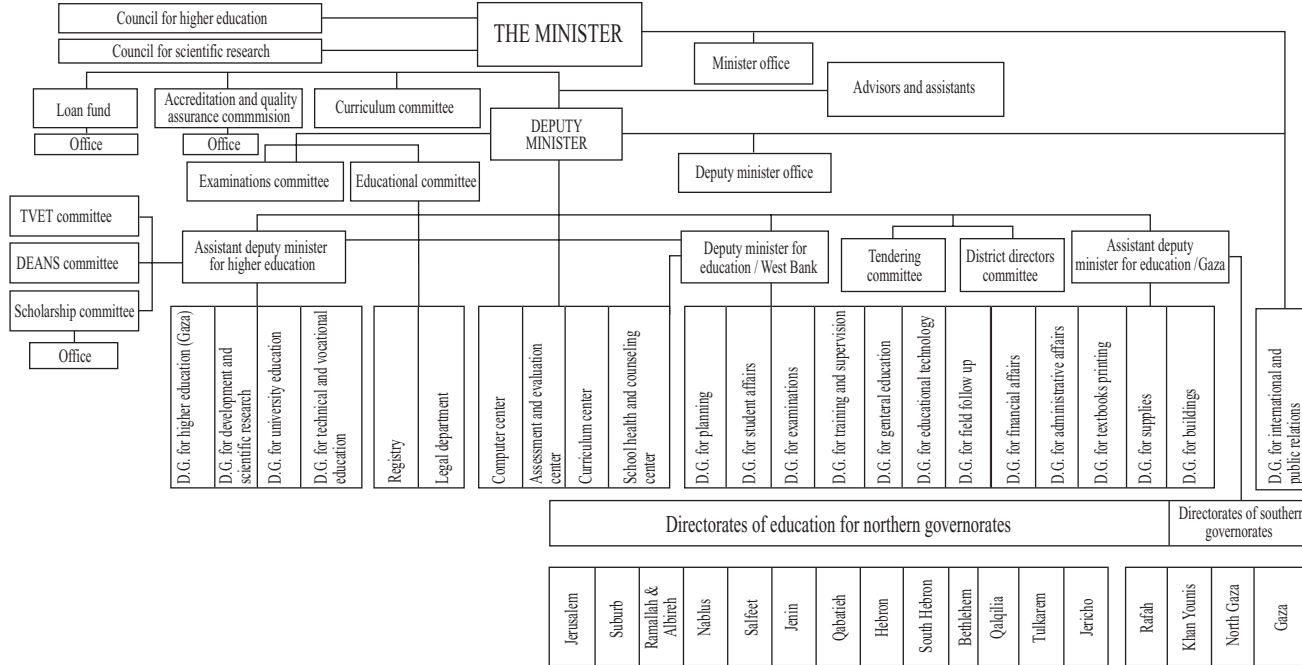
Council for higher education
Council for scientific research
THE MINISTER
Minister office
Advisors and assistants
Loan fund
Office
Accreditation and quality assurance commmision
Office
Curriculum committee
DEPUTY MINISTER
Examinations committee
Educational committee
Deputy minister office
TVET committee
DEANS committee
Scholarship committee
Office
Assistant deputy minister for higher education
Deputy minister for education / West Bank
Tendering committee
District directors committee
Assistant deputy minister for education /Gaza
D.G. for higher education (Gaza)
D.G. for development and scientific research
D.G. for university education
D.G. for technical and vocational education
Registry
Legal department
Computer center
Assessment and evaluation center
Curriculum center
School health and counseling center
D.G. for planning
D.G. for student affairs
D.G. for examinations
D.G. for training and supervision
D.G. for general education
D.G. for educational technology
D.G. for field follow up
D.G. for financial affairs
D.G. for administrative affairs
D.G. for textbooks printing
D.G. for supplies
D.G. for buildings
D.G. for international and public relations
Directorates of education for northern governorates
Directorates of southern governorates
Jerusalem
Suburb
Ramallah & Albireh
Nablus
Salfeet
Jenin
Qabatieh
Hebron
South Hebron
Bethlehem
Qalqilia
Tulkarem
Jericho
Rafah
Khan Younis
North Gaza
Gaza